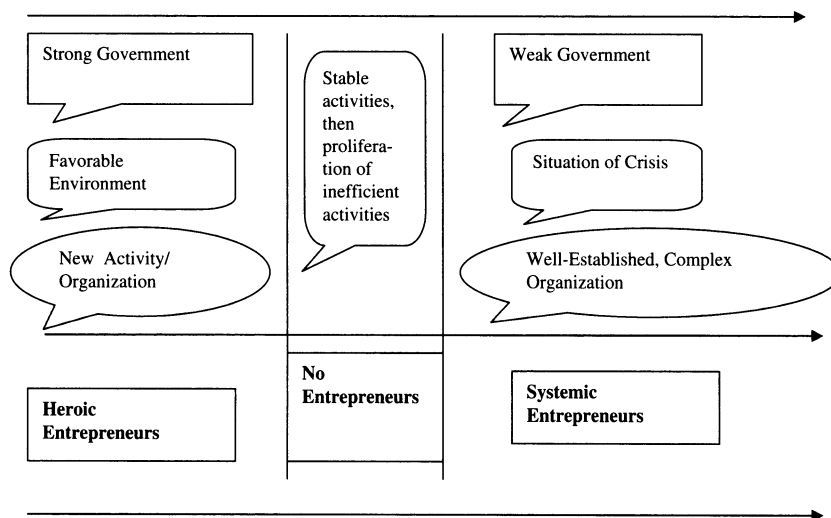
Strong Government

Favorable Environment

New Activity/ Organization

Stable activities, then proliferation of inefficient activities

Weak Government

Situation of Crisis

Well-Established, Complex Organization

**Heroic Entrepreneurs**

**No Entrepreneurs**

**Systemic Entrepreneurs**